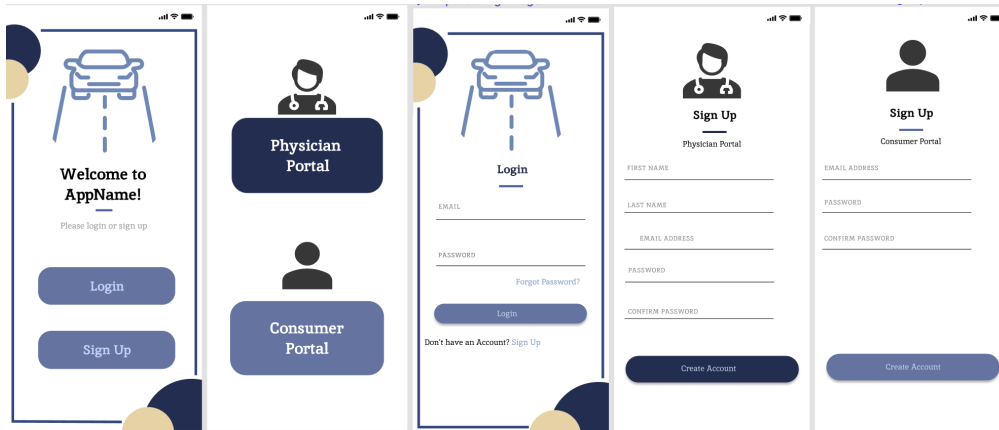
Welcome to AppName!

Please login or sign up

Login

Sign Up

Physician Portal

Consumer Portal

Login

EMAIL

PASSWORD

Forgot Password?

Login

Don't have an Account? Sign Up

Sign Up

Physician Portal

FIRST NAME

LAST NAME

EMAIL ADDRESS

PASSWORD

CONFIRM PASSWORD

Create Account

Sign Up

Consumer Portal

EMAIL ADDRESS

PASSWORD

CONFIRM PASSWORD

Create Account